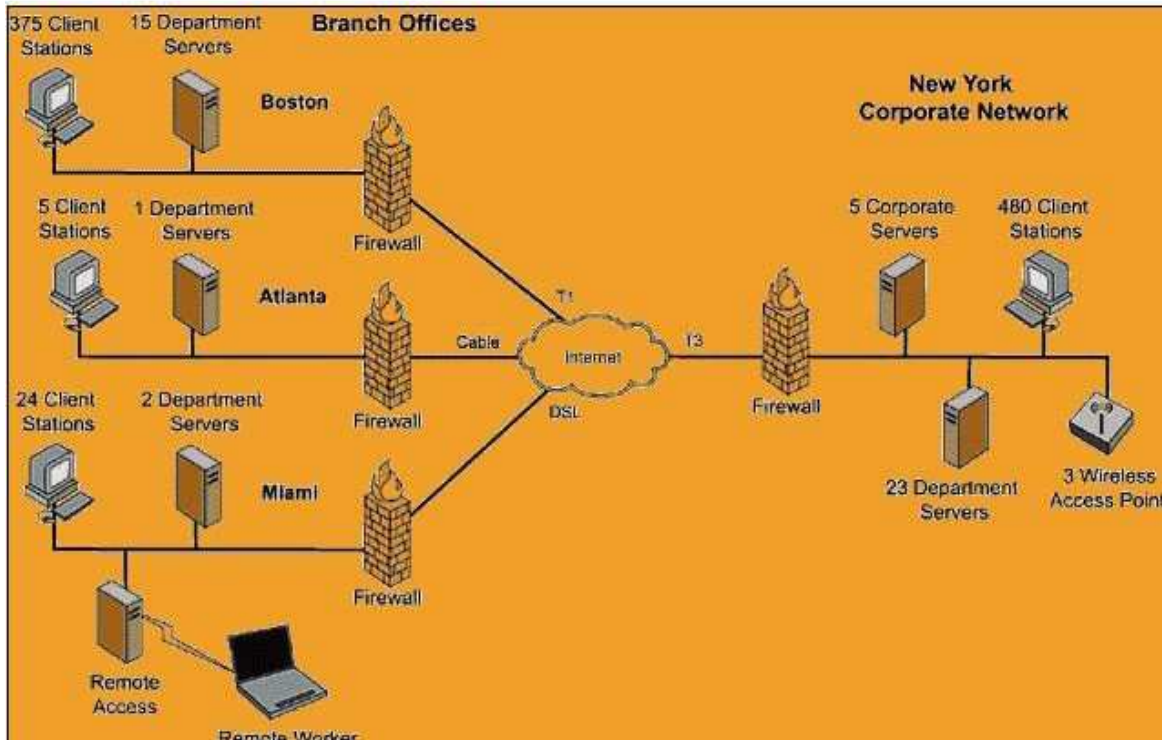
Branch Offices

375 Client Stations

15 Department Servers

Boston

Firewall

5 Client Stations

1 Department Servers

Atlanta

Firewall

24 Client Stations

2 Department Servers

Miami

Firewall

Remote Access

Remote Worker

T1

Cable

Internet

DSL

T3

New York Corporate Network

Firewall

5 Corporate Servers

480 Client Stations

23 Department Servers

3 Wireless Access Point